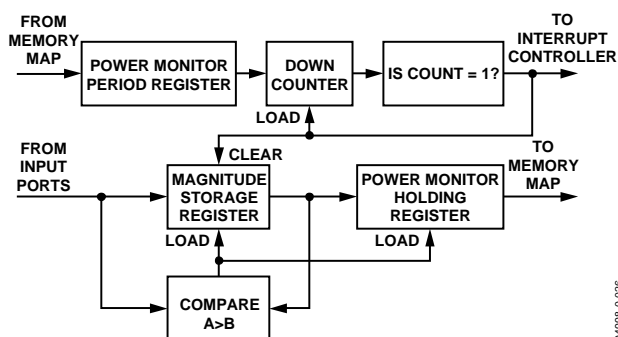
FROM MEMORY MAP

POWER MONITOR PERIOD REGISTER

DOWN COUNTER

IS COUNT = 1?

TO INTERRUPT CONTROLLER

LOAD

FROM INPUT PORTS

CLEAR

MAGNITUDE STORAGE REGISTER

POWER MONITOR HOLDING REGISTER

TO MEMORY MAP

LOAD

LOAD

COMPARE A>B

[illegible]